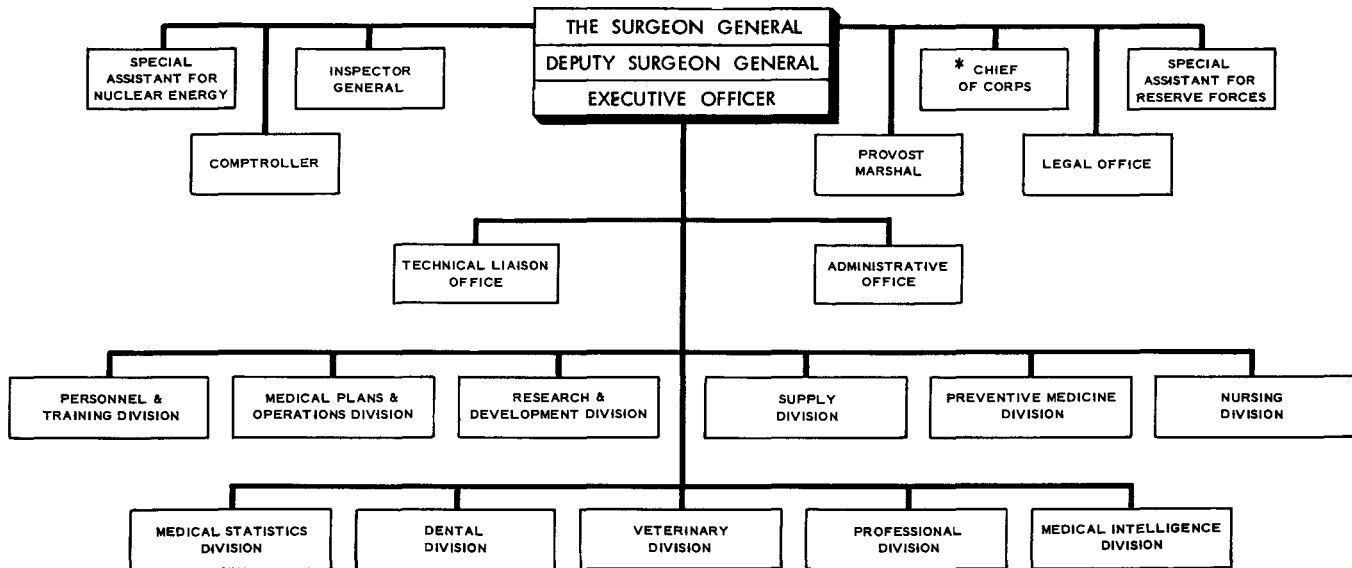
THE SURGEON GENERAL
DEPUTY SURGEON GENERAL
EXECUTIVE OFFICER

SPECIAL ASSISTANT FOR NUCLEAR ENERGY

INSPECTOR GENERAL

COMPTROLLER

* CHIEF OF CORPS

SPECIAL ASSISTANT FOR RESERVE FORCES

PROVOST MARSHAL

LEGAL OFFICE

TECHNICAL LIAISON OFFICE

ADMINISTRATIVE OFFICE

PERSONNEL & TRAINING DIVISION

MEDICAL PLANS & OPERATIONS DIVISION

RESEARCH & DEVELOPMENT DIVISION

SUPPLY DIVISION

PREVENTIVE MEDICINE DIVISION

NURSING DIVISION

MEDICAL STATISTICS DIVISION

DENTAL DIVISION

VETERINARY DIVISION

PROFESSIONAL DIVISION

MEDICAL INTELLIGENCE DIVISION